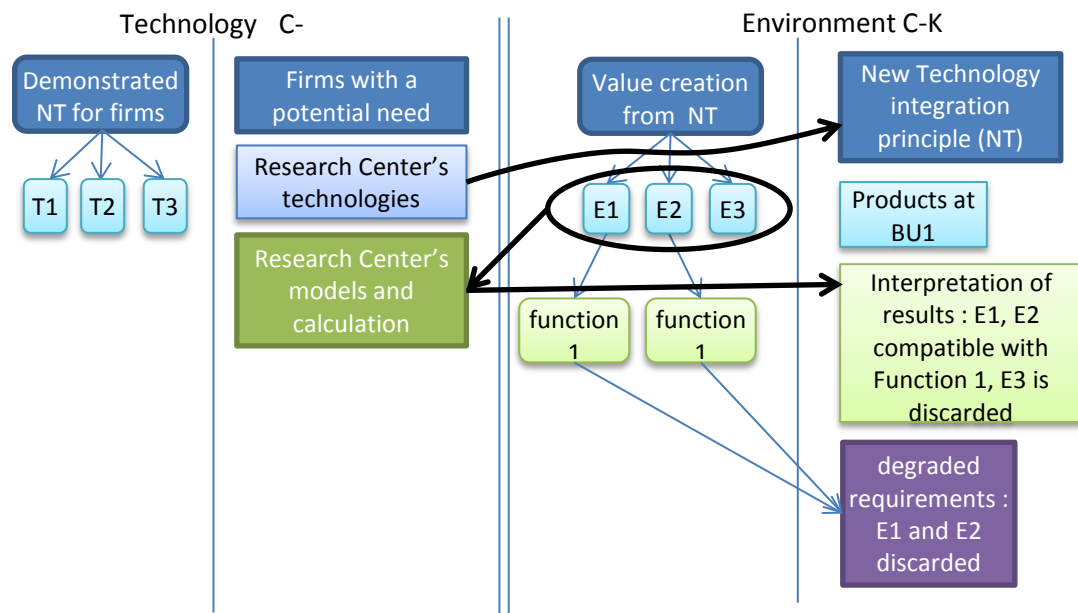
Technology C-

Demonstrated NT for firms

T1

T2

T3

Firms with a potential need

Research Center's technologies

Research Center's models and calculation

Environment C-K

Value creation from NT

E1

E2

E3

function 1

function 1

New Technology integration principle (NT)

Products at BU1

Interpretation of results : E1, E2 compatible with Function 1, E3 is discarded

degraded requirements : E1 and E2 discarded